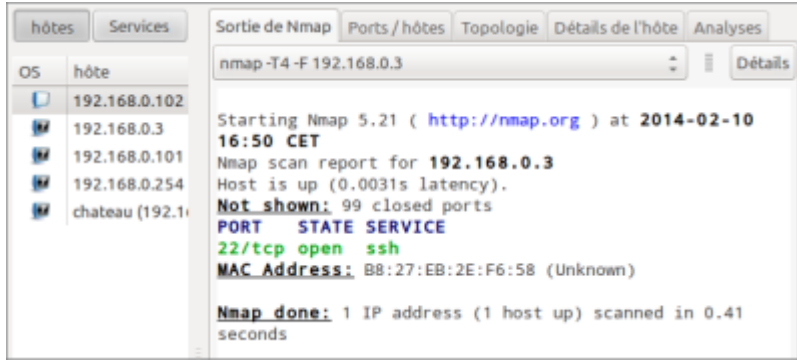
hôtes Services

OS hôte
192.168.0.102
192.168.0.3
192.168.0.101
192.168.0.254
chateau (192.1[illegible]

Sortie de Nmap | Ports / hôtes | Topologie | Détails de l'hôte | Analyses

nmap -T4 -F 192.168.0.3

Détails

Starting Nmap 5.21 ( http://nmap.org ) at 2014-02-10 16:50 CET
Nmap scan report for 192.168.0.3
Host is up (0.0031s latency).
Not shown: 99 closed ports
PORT STATE SERVICE
22/tcp open ssh
MAC Address: B8:27:EB:2E:F6:58 (Unknown)

Nmap done: 1 IP address (1 host up) scanned in 0.41 seconds